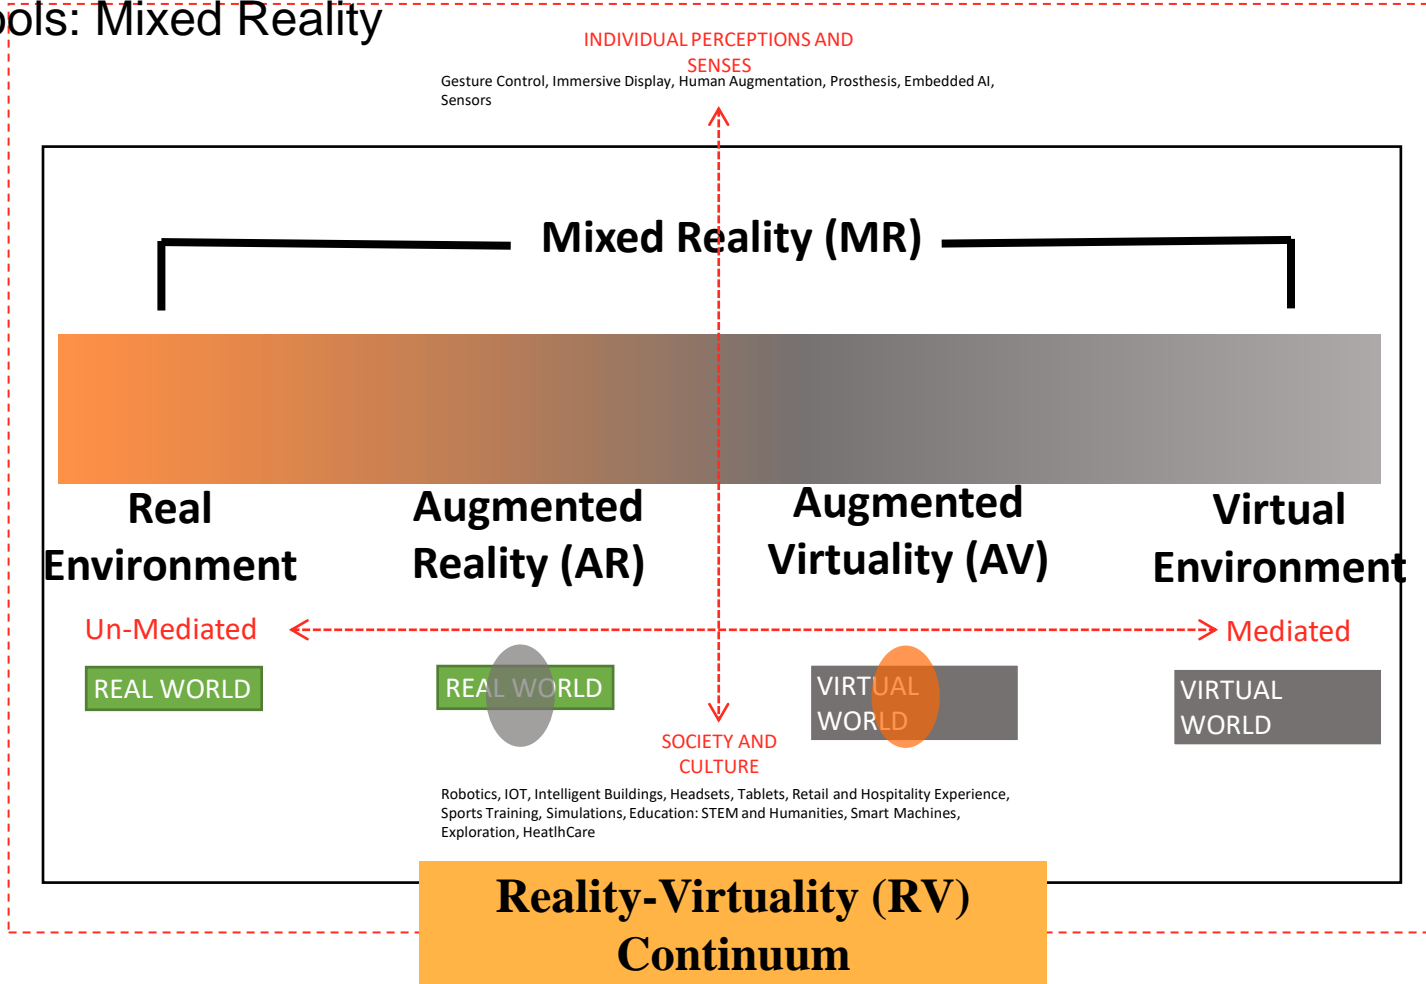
ools: Mixed Reality

INDIVIDUAL PERCEPTIONS AND SENSES

Gesture Control, Immersive Display, Human Augmentation, Prosthesis, Embedded AI, Sensors

Mixed Reality (MR)

Real Environment

Augmented Reality (AR)

Augmented Virtuality (AV)

Virtual Environment

Un-Mediated

Mediated

REAL WORLD

REAL WORLD

VIRTUAL WORLD

VIRTUAL WORLD

SOCIETY AND CULTURE

Robotics, IOT, Intelligent Buildings, Headsets, Tablets, Retail and Hospitality Experience, Sports Training, Simulations, Education: STEM and Humanities, Smart Machines, Exploration, HeatlhCare

Reality-Virtuality (RV) Continuum